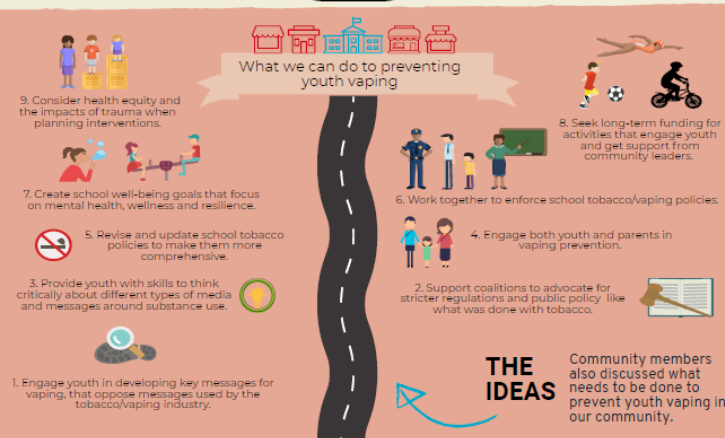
What we can do to preventing youth vaping

9. Consider health equity and the impacts of trauma when planning interventions.

8. Seek long-term funding for activities that engage youth and get support from community leaders.

7. Create school well-being goals that focus on mental health, wellness and resilience.

6. Work together to enforce school tobacco/vaping policies.

5. Revise and update school tobacco policies to make them more comprehensive.

4. Engage both youth and parents in vaping prevention.

3. Provide youth with skills to think critically about different types of media and messages around substance use.

2. Support coalitions to advocate for stricter regulations and public policy like what was done with tobacco.

1. Engage youth in developing key messages for vaping, that oppose messages used by the tobacco/vaping industry.

THE IDEAS

Community members also discussed what needs to be done to prevent youth vaping in our community.